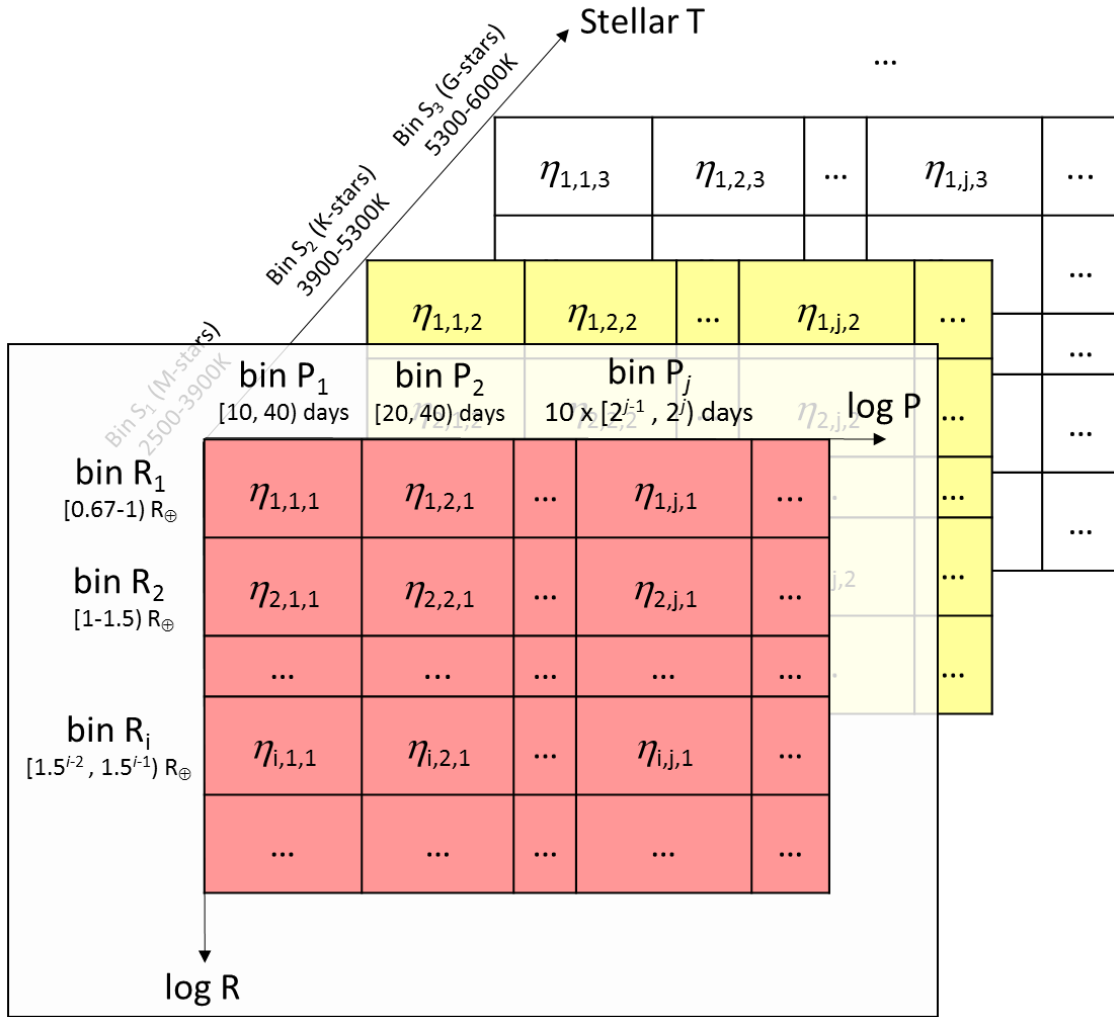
Stellar T

Bin $S_3$ (G-stars) 5300-6000K

Bin $S_2$ (K-stars) 3900-5300K

Bin $S_1$ (M-stars) 2500-3900K

...

| $\eta_{1,1,3}$ | $\eta_{1,2,3}$ | ... | $\eta_{1,j,3}$ | ... |
|---|---|---|---|---|
| | | | | ... |
| | | | | ... |
| | | | | ... |
| | | | | ... |

| $\eta_{1,1,2}$ | $\eta_{1,2,2}$ | ... | $\eta_{1,j,2}$ | ... |
|---|---|---|---|---|
| $\eta_{2,1,2}$ | $\eta_{2,2,2}$ | | $\eta_{2,j,2}$ | ... |
| | | | | ... |
| | | | $\eta_{i,j,2}$ | ... |
| | | | | ... |

bin $P_1$ [10, 40) days
bin $P_2$ [20, 40) days
bin $P_j$ 10 x $[2^{j-1}, 2^j)$ days
log P

| | | | | | |
|---|---|---|---|---|---|
| bin $R_1$ [0.67-1) $R_\oplus$ | $\eta_{1,1,1}$ | $\eta_{1,2,1}$ | ... | $\eta_{1,j,1}$ | ... |
| bin $R_2$ [1-1.5) $R_\oplus$ | $\eta_{2,1,1}$ | $\eta_{2,2,1}$ | ... | $\eta_{2,j,1}$ | ... |
| | ... | ... | ... | ... | ... |
| bin $R_i$ $[1.5^{i-2}, 1.5^{i-1})$ $R_\oplus$ | $\eta_{i,1,1}$ | $\eta_{i,2,1}$ | ... | $\eta_{i,j,1}$ | ... |
| | ... | ... | ... | ... | ... |

log R